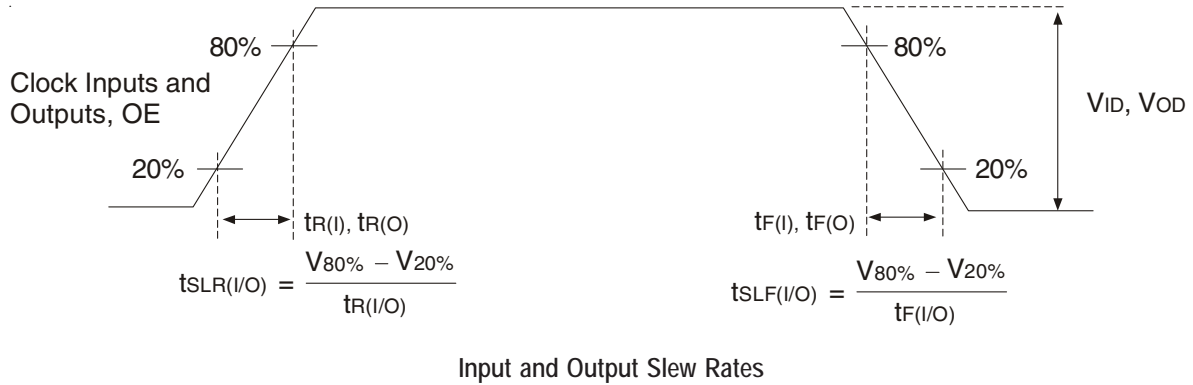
80%

Clock Inputs and Outputs, OE

20%

$t_{R(I)}$, $t_{R(O)}$

$t_{SLR(I/O)} = \frac{V_{80\%} - V_{20\%}}{t_{R(I/O)}}$

80%

$V_{ID}$, $V_{OD}$

20%

$t_{F(I)}$, $t_{F(O)}$

$t_{SLF(I/O)} = \frac{V_{80\%} - V_{20\%}}{t_{F(I/O)}}$

Input and Output Slew Rates